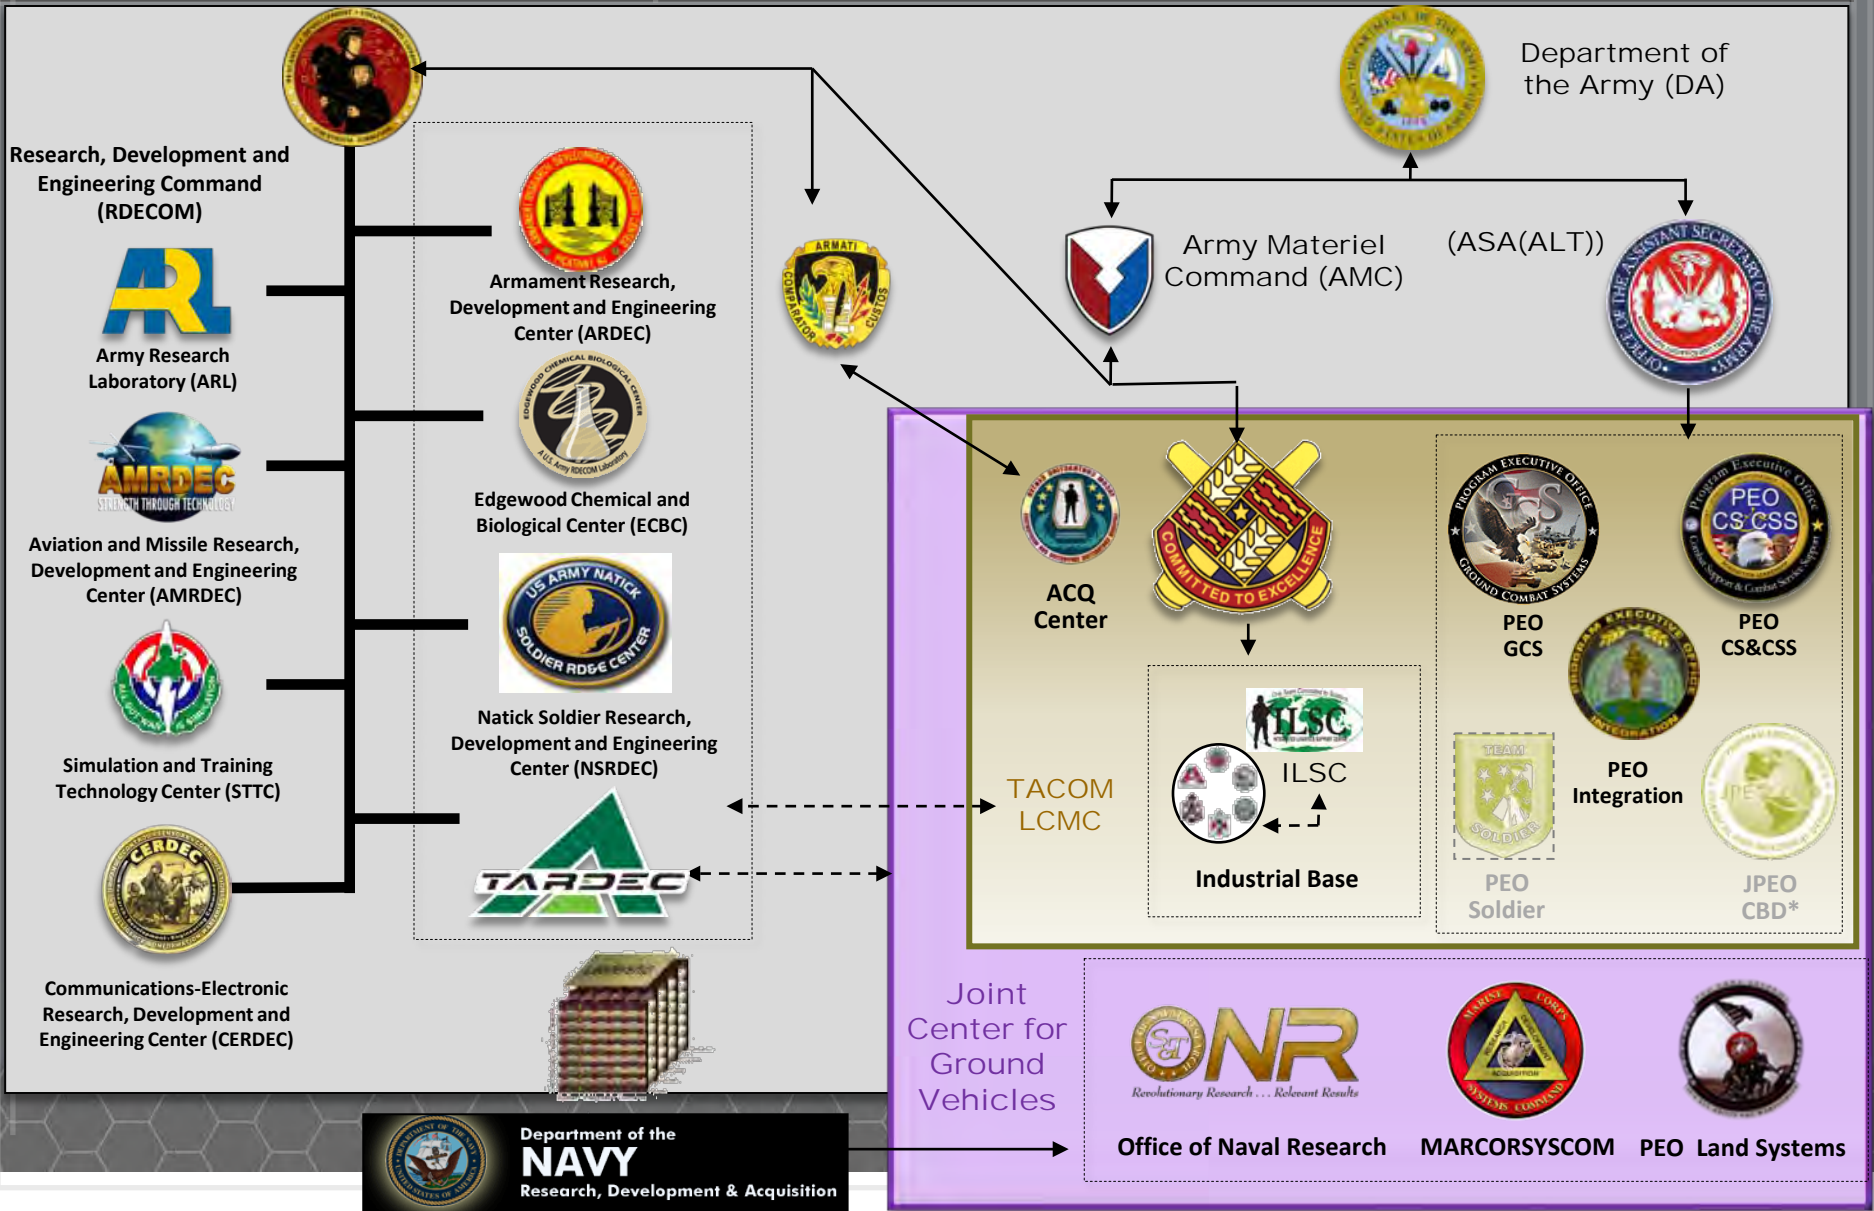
Department of the Army (DA)

Research, Development and Engineering Command (RDECOM)

Army Research Laboratory (ARL)

AMRDEC
STRENGTH THROUGH TECHNOLOGY

Aviation and Missile Research, Development and Engineering Center (AMRDEC)

Simulation and Training Technology Center (STTC)

CERDEC

Communications-Electronic Research, Development and Engineering Center (CERDEC)

Armament Research, Development and Engineering Center (ARDEC)

Edgewood Chemical and Biological Center (ECBC)

US ARMY NATICK SOLDIER RD&E CENTER

Natick Soldier Research, Development and Engineering Center (NSRDEC)

TARDEC

ARMATI COMPARATOR CUSTOS

Army Materiel Command (AMC)

(ASA(ALT))

ACQ Center

COMMITTED TO EXCELLENCE

TACOM LCMC

ILSC

ILSC

Industrial Base

PEO GCS

PEO CS&CSS

PEO Integration

TEAM SOLDIER

PEO Soldier

JPEO

JPEO CBD*

Joint Center for Ground Vehicles

ONR
Revolutionary Research . . . Relevant Results

Office of Naval Research

MARCORSYSCOM

PEO Land Systems

Department of the NAVY
Research, Development & Acquisition